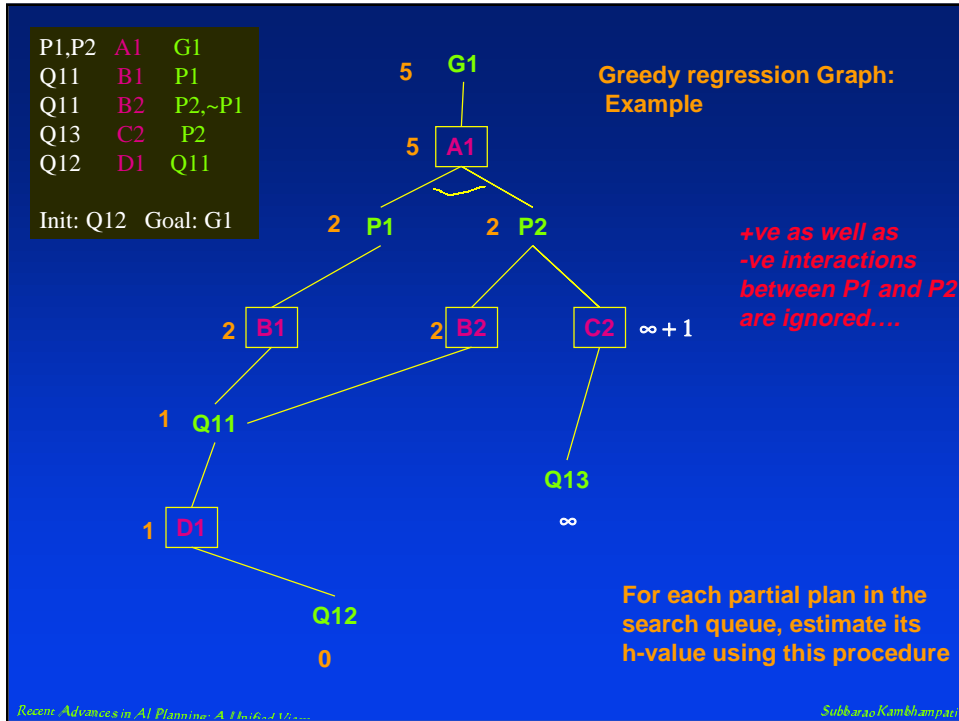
P1,P2 A1 G1
Q11 B1 P1
Q11 B2 P2,~P1
Q13 C2 P2
Q12 D1 Q11

Init: Q12 Goal: G1

Greedy regression Graph: Example

5 G1

5 A1

2 P1 2 P2

+ve as well as -ve interactions between P1 and P2 are ignored….

2 B1 2 B2 C2 $\infty + 1$

1 Q11

Q13

$\infty$

1 D1

Q12

0

For each partial plan in the search queue, estimate its h-value using this procedure

Recent Advances in AI Planning: A Unified View

Subbarao Kambhampati